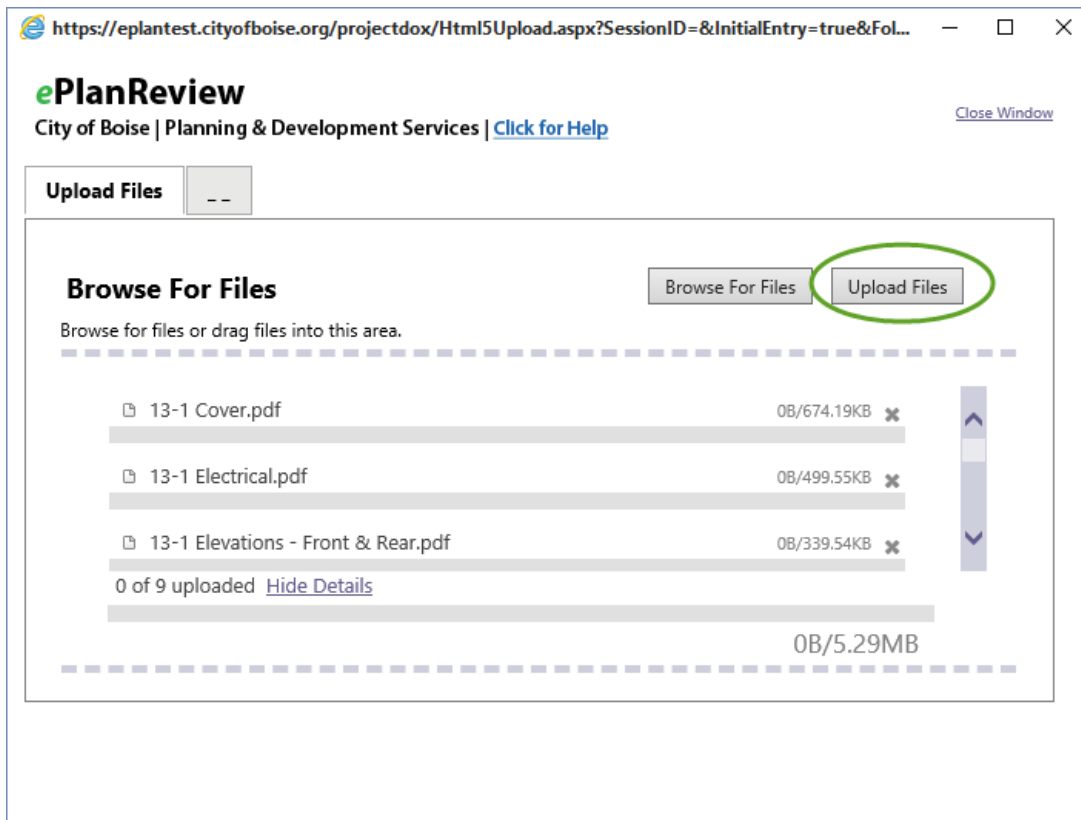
https://eplantest.cityofboise.org/projectdox/Html5Upload.aspx?SessionID=&InitialEntry=true&Fol...

ePlanReview
City of Boise | Planning & Development Services | Click for Help

Close Window

Upload Files
_ _

Browse For Files

Browse For Files
Upload Files

Browse for files or drag files into this area.

13-1 Cover.pdf 0B/674.19KB

13-1 Electrical.pdf 0B/499.55KB

13-1 Elevations - Front & Rear.pdf 0B/339.54KB

0 of 9 uploaded Hide Details

0B/5.29MB